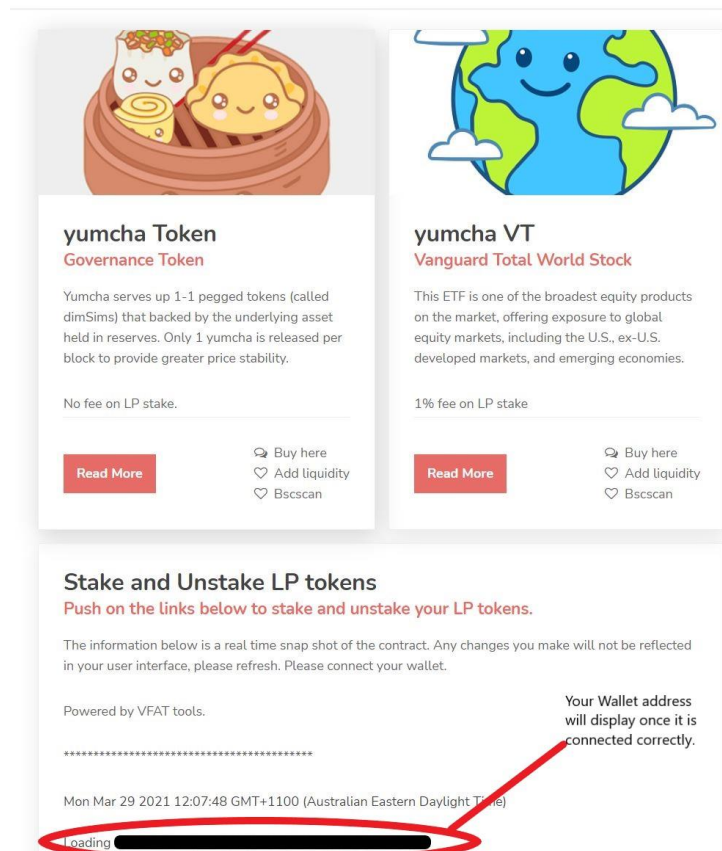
yumcha Token
Governance Token

Yumcha serves up 1-1 pegged tokens (called dimSims) that backed by the underlying asset held in reserves. Only 1 yumcha is released per block to provide greater price stability.

No fee on LP stake.

Read More

Buy here
Add liquidity
Bscscan

yumcha VT
Vanguard Total World Stock

This ETF is one of the broadest equity products on the market, offering exposure to global equity markets, including the U.S., ex-U.S. developed markets, and emerging economies.

1% fee on LP stake

Read More

Buy here
Add liquidity
Bscscan

Stake and Unstake LP tokens
Push on the links below to stake and unstake your LP tokens.

The information below is a real time snap shot of the contract. Any changes you make will not be reflected in your user interface, please refresh. Please connect your wallet.

Powered by VFAT tools.

Your Wallet address will display once it is connected correctly.

*******************************************

Mon Mar 29 2021 12:07:48 GMT+1100 (Australian Eastern Daylight Time)

Loading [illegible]